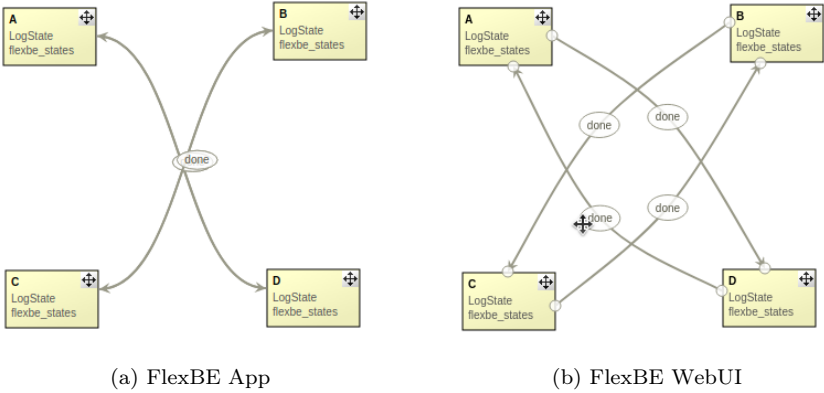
A
LogState
flexbe_states

B
LogState
flexbe_states

done

C
LogState
flexbe_states

D
LogState
flexbe_states

(a) FlexBE App

A
LogState
flexbe_states

B
LogState
flexbe_states

done

done

done

done

C
LogState
flexbe_states

D
LogState
flexbe_states

(b) FlexBE WebUI